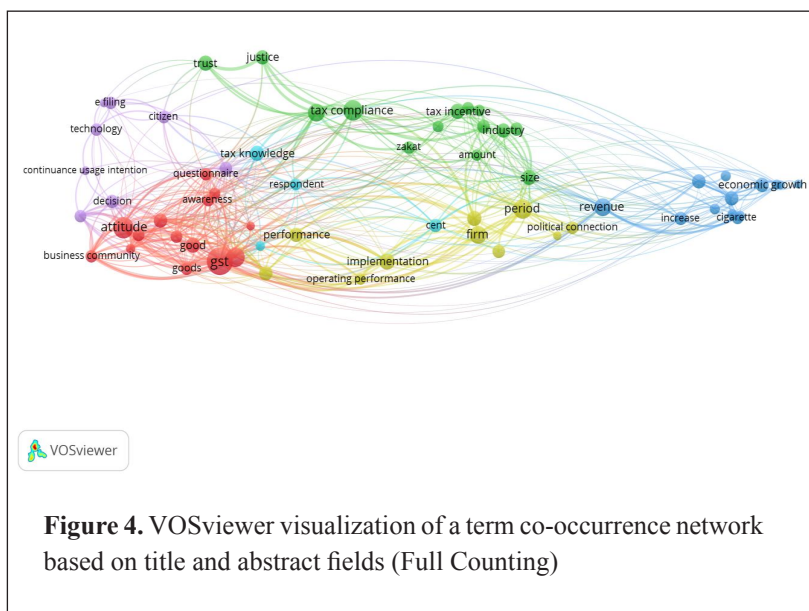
trust
justice
e filing
citizen
technology
tax compliance
tax incentive
industry
tax knowledge
zakat
amount
continuance usage intention
questionnaire
respondent
size
decision
awareness
economic growth
revenue
period
attitude
cent
increase
cigarette
firm
political connection
performance
good
business community
gst
goods
implementation
operating performance

VOSviewer

**Figure 4.** VOSviewer visualization of a term co-occurrence network based on title and abstract fields (Full Counting)